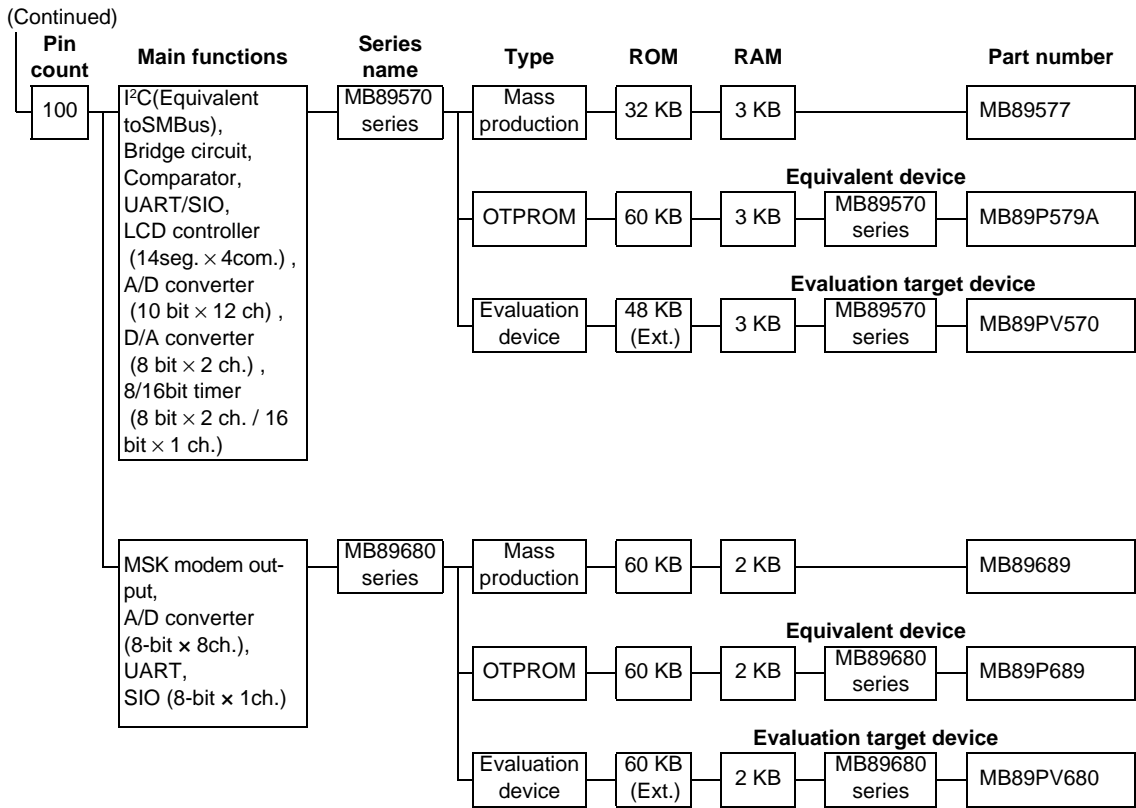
(Continued)

Pin count

Main functions

Series name

Type

ROM

RAM

Part number

100

I$^2$C(Equivalent toSMBus), Bridge circuit, Comparator, UART/SIO, LCD controller (14seg. × 4com.) , A/D converter (10 bit × 12 ch) , D/A converter (8 bit × 2 ch.) , 8/16bit timer (8 bit × 2 ch. / 16 bit × 1 ch.)

MB89570 series

Mass production

32 KB

3 KB

MB89577

Equivalent device

OTPROM

60 KB

3 KB

MB89570 series

MB89P579A

Evaluation target device

Evaluation device

48 KB (Ext.)

3 KB

MB89570 series

MB89PV570

MSK modem output, A/D converter (8-bit × 8ch.), UART, SIO (8-bit × 1ch.)

MB89680 series

Mass production

60 KB

2 KB

MB89689

Equivalent device

OTPROM

60 KB

2 KB

MB89680 series

MB89P689

Evaluation target device

Evaluation device

60 KB (Ext.)

2 KB

MB89680 series

MB89PV680